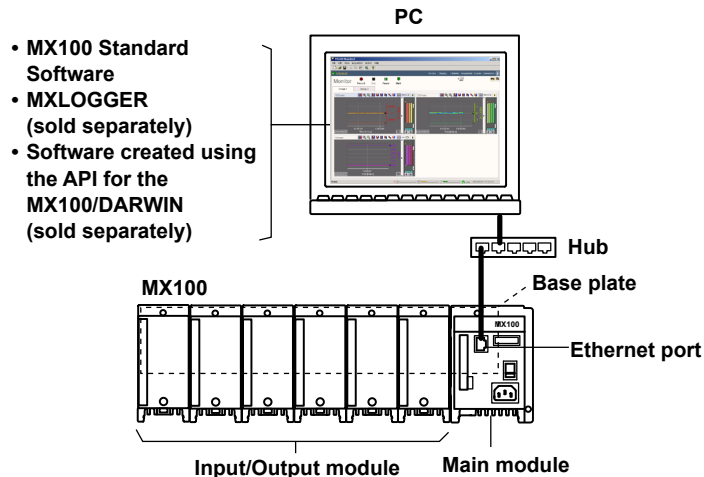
PC

• MX100 Standard Software
• MXLOGGER (sold separately)
• Software created using the API for the MX100/DARWIN (sold separately)

Hub

MX100

Base plate

MX100

Ethernet port

Input/Output module

Main module